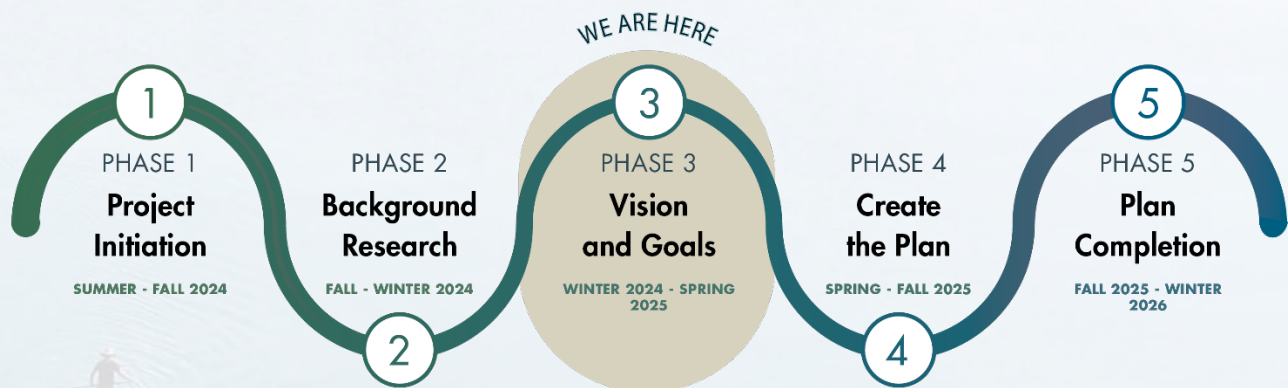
WE ARE HERE

1
PHASE 1
Project Initiation
SUMMER - FALL 2024

2
PHASE 2
Background Research
FALL - WINTER 2024

3
PHASE 3
Vision and Goals
WINTER 2024 - SPRING 2025

4
PHASE 4
Create the Plan
SPRING - FALL 2025

5
PHASE 5
Plan Completion
FALL 2025 - WINTER 2026